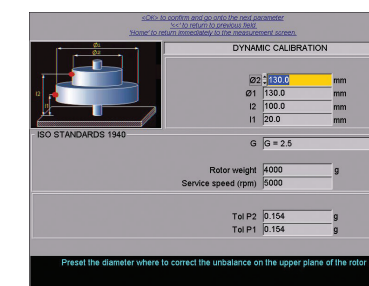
<OK> to confirm and go onto the next parameter
'<<' to return to previous field.
'Home' to return immediately to the measurement screen.

DYNAMIC CALIBRATION

Ø2
Ø1
l2
l1

Ø2 130.0 mm
Ø1 130.0 mm
l2 100.0 mm
l1 20.0 mm

ISO STANDARDS 1940

G G = 2.5

Rotor weight 4000 g
Service speed (rpm) 5000

Tol P2 0.154 g
Tol P1 0.154 g

Preset the diameter where to correct the unbalance on the upper plane of the rotor